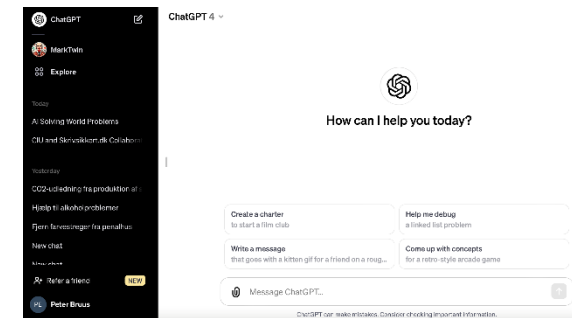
ChatGPT

MarkTwin

Explore

Today

AI Solving World Problems

CIU and Skrivelsikken.dk Collabora

Yesterday

CO2-udledning fra produktion af

Hjælp til alkohol problemer

Fjern farvestreger fra penalhus

New chat

New chat

Refer a friend NEW

Peter Bruus

ChatGPT 4

How can I help you today?

Create a charter
to start a film club

Help me debug
a linked list problem

Write a message
that goes with a kitten gif for a friend on a roug...

Come up with concepts
for a retro-style arcade game

Message ChatGPT...

ChatGPT can make mistakes. Consider checking important information.